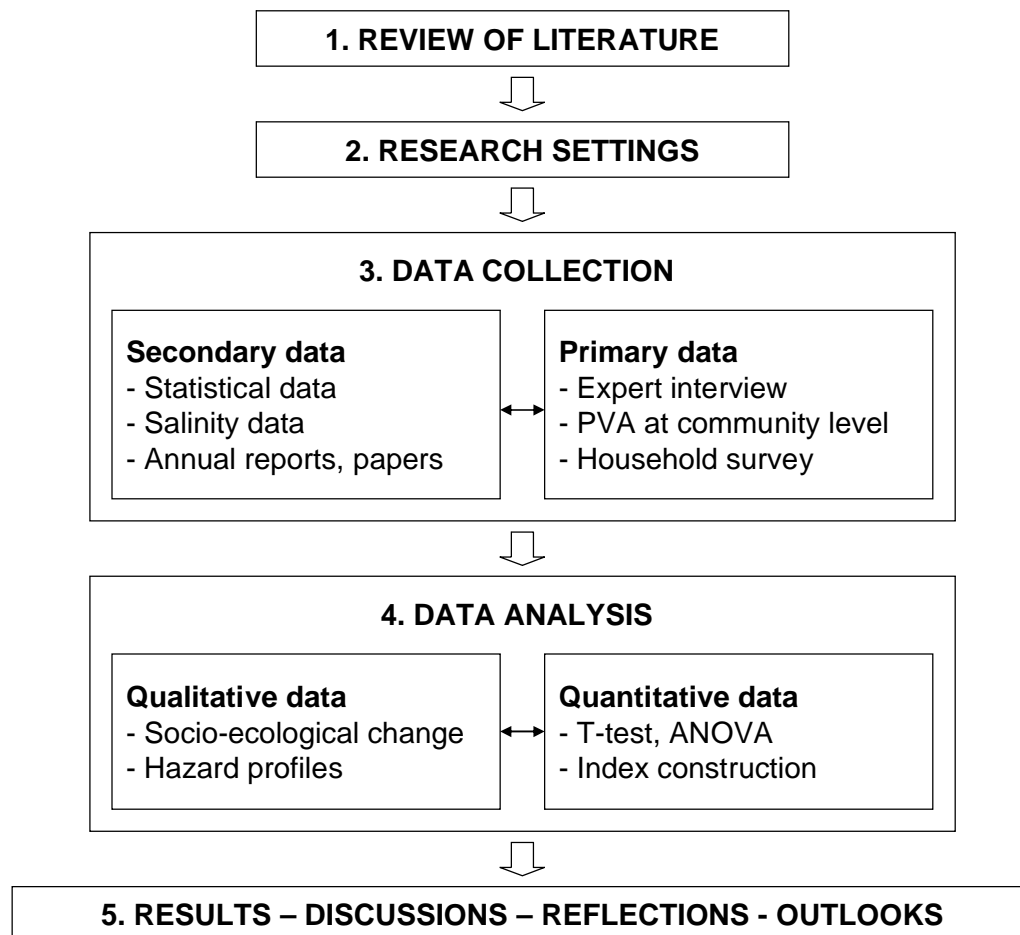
1. REVIEW OF LITERATURE

2. RESEARCH SETTINGS

3. DATA COLLECTION

Secondary data
- Statistical data
- Salinity data
- Annual reports, papers

Primary data
- Expert interview
- PVA at community level
- Household survey

4. DATA ANALYSIS

Qualitative data
- Socio-ecological change
- Hazard profiles

Quantitative data
- T-test, ANOVA
- Index construction

5. RESULTS – DISCUSSIONS – REFLECTIONS - OUTLOOKS